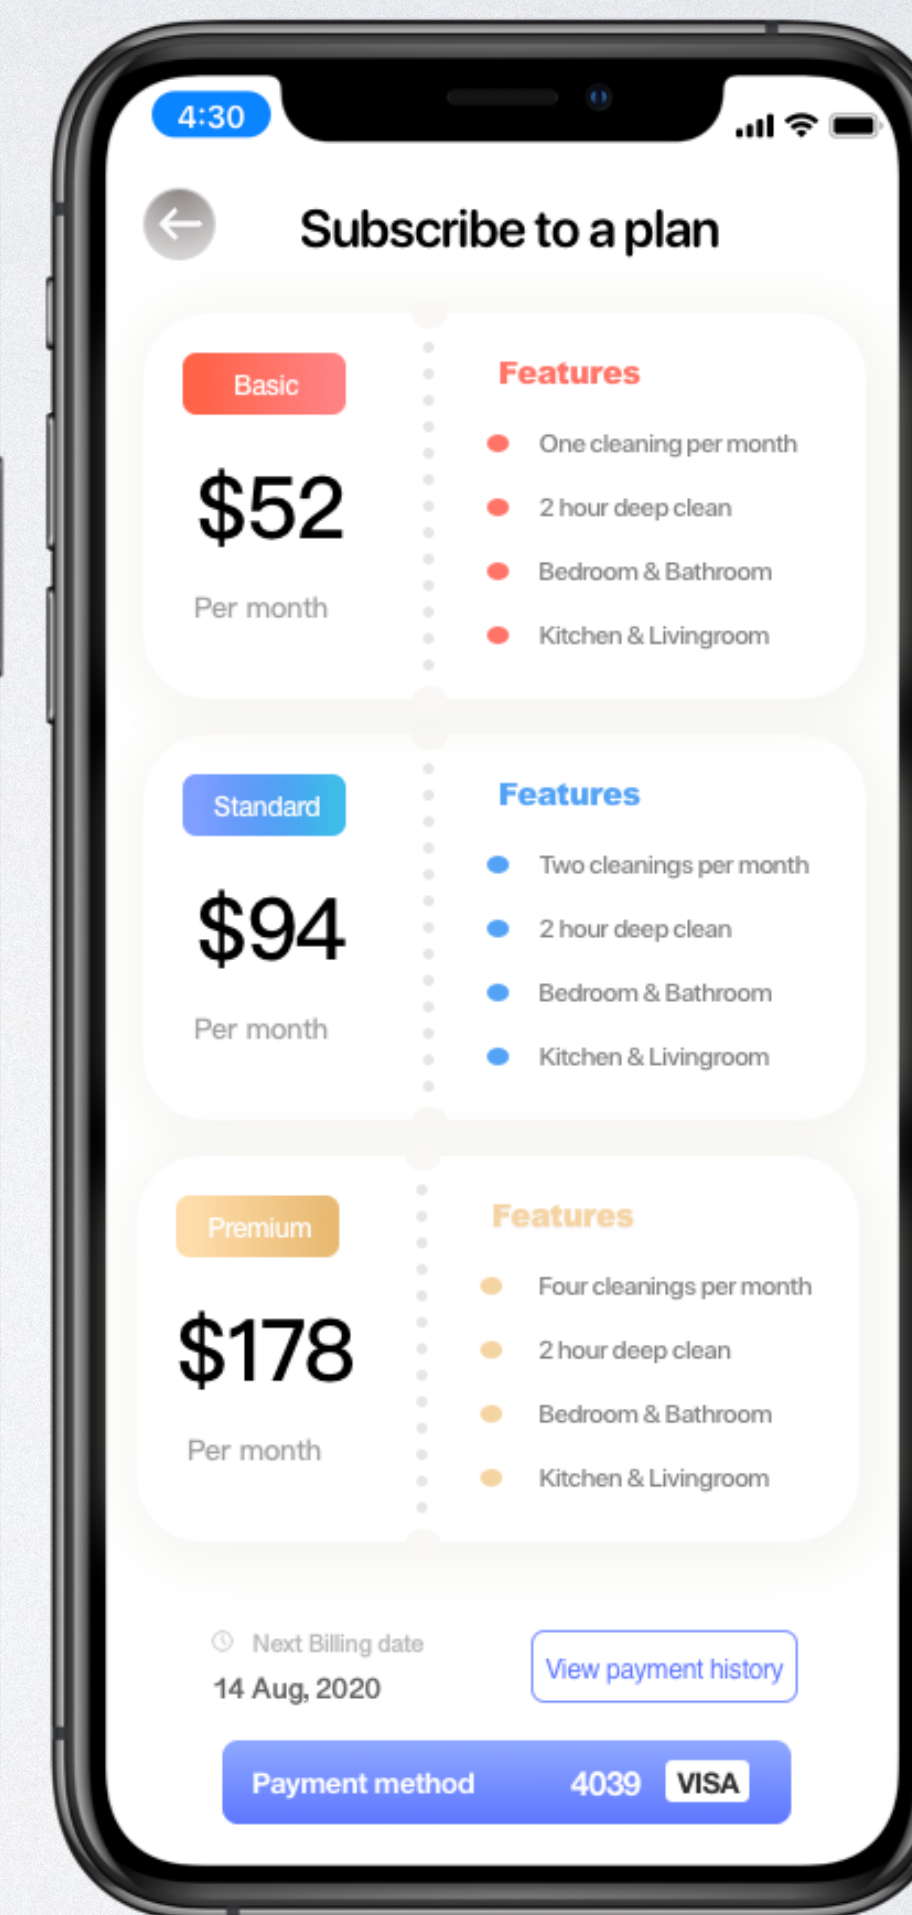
4:30

Subscribe to a plan

Basic

$52

Per month

Features

One cleaning per month

2 hour deep clean

Bedroom & Bathroom

Kitchen & Livingroom

Standard

$94

Per month

Features

Two cleanings per month

2 hour deep clean

Bedroom & Bathroom

Kitchen & Livingroom

Premium

$178

Per month

Features

Four cleanings per month

2 hour deep clean

Bedroom & Bathroom

Kitchen & Livingroom

Next Billing date

14 Aug, 2020

View payment history

Payment method 4039 VISA